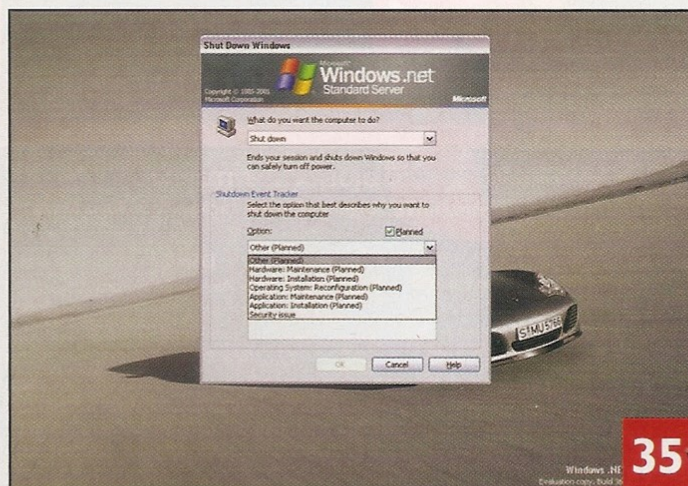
Shut Down Windows

Copyright © 1985-2001 Microsoft Corporation

Microsoft Windows.net Standard Server

Microsoft

What do you want the computer to do?

Shut down

Ends your session and shuts down Windows so that you can safely turn off power.

Shutdown Event Tracker

Select the option that best describes why you want to shut down the computer

Option:

Planned

Other (Planned)

Other (Planned)
Hardware: Maintenance (Planned)
Hardware: Installation (Planned)
Operating System: Reconfiguration (Planned)
Application: Maintenance (Planned)
Application: Installation (Planned)
Security issue

OK

Cancel

Help

S MU 5766

Windows .NE

Evaluation copy. Build 36

35